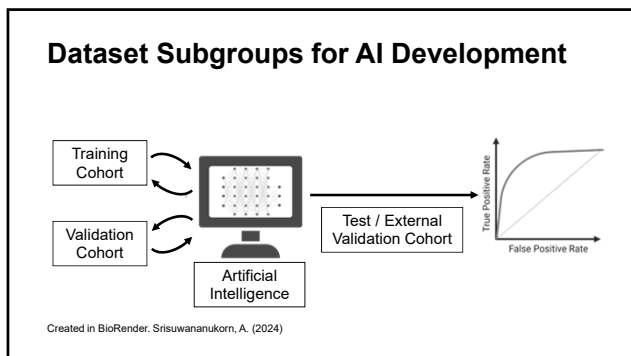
Dataset Subgroups for AI Development

Training Cohort

Validation Cohort

Artificial Intelligence

Test / External Validation Cohort

True Positive Rate

False Positive Rate

Created in BioRender. Srisuwananukorn, A. (2024)